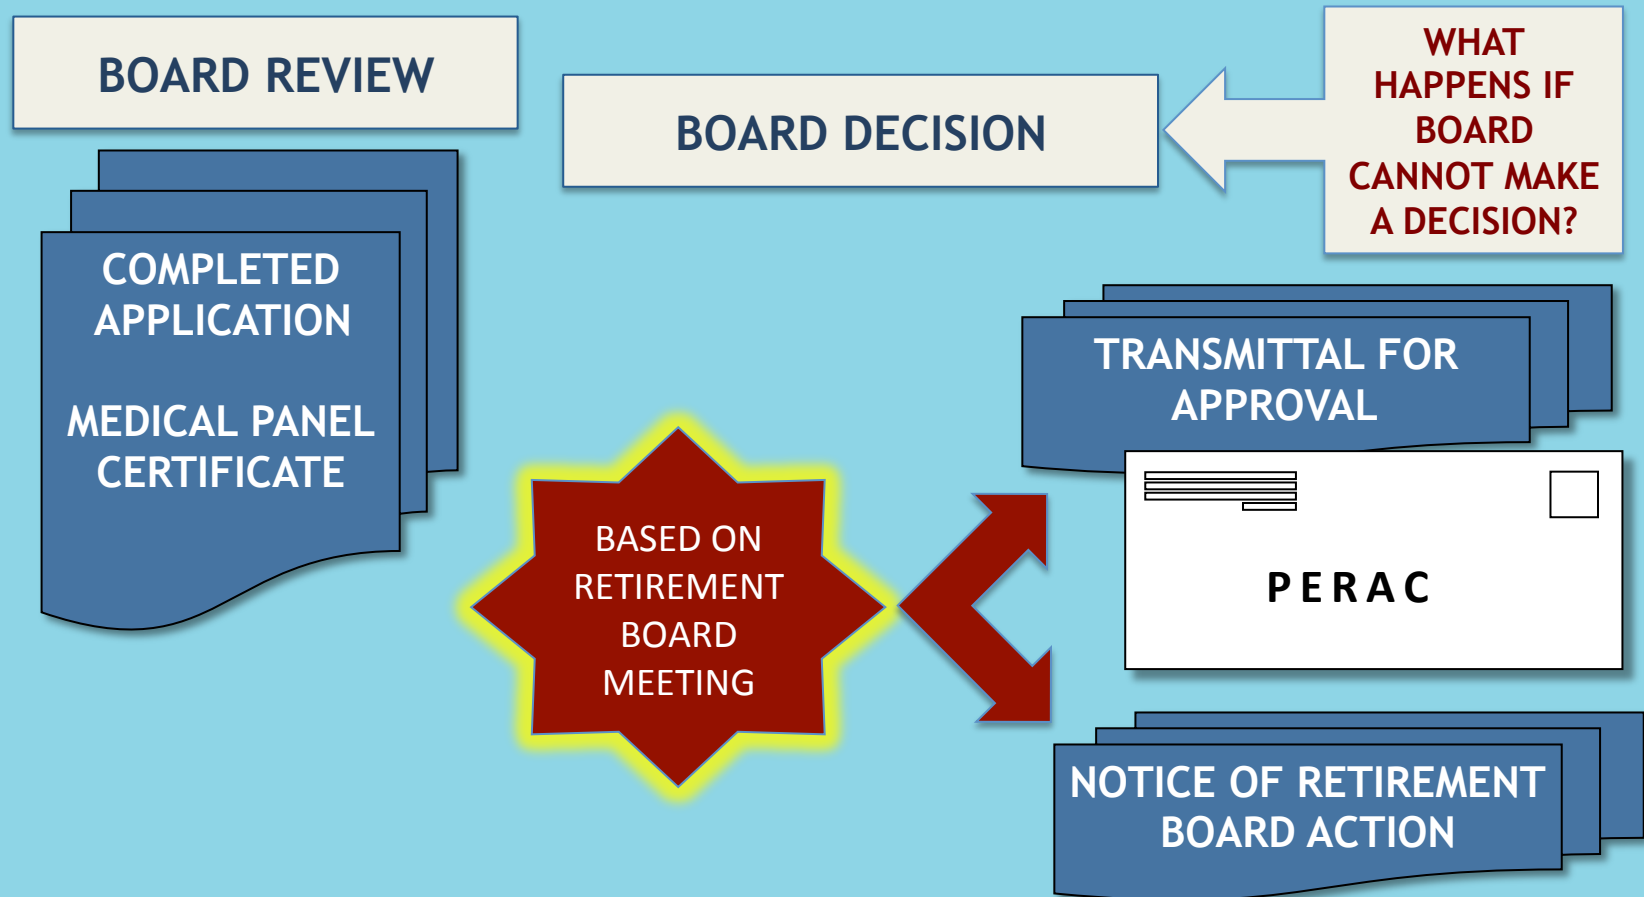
BOARD REVIEW

BOARD DECISION

WHAT HAPPENS IF BOARD CANNOT MAKE A DECISION?

COMPLETED APPLICATION

MEDICAL PANEL CERTIFICATE

TRANSMITTAL FOR APPROVAL

BASED ON RETIREMENT BOARD MEETING

PERAC

NOTICE OF RETIREMENT BOARD ACTION